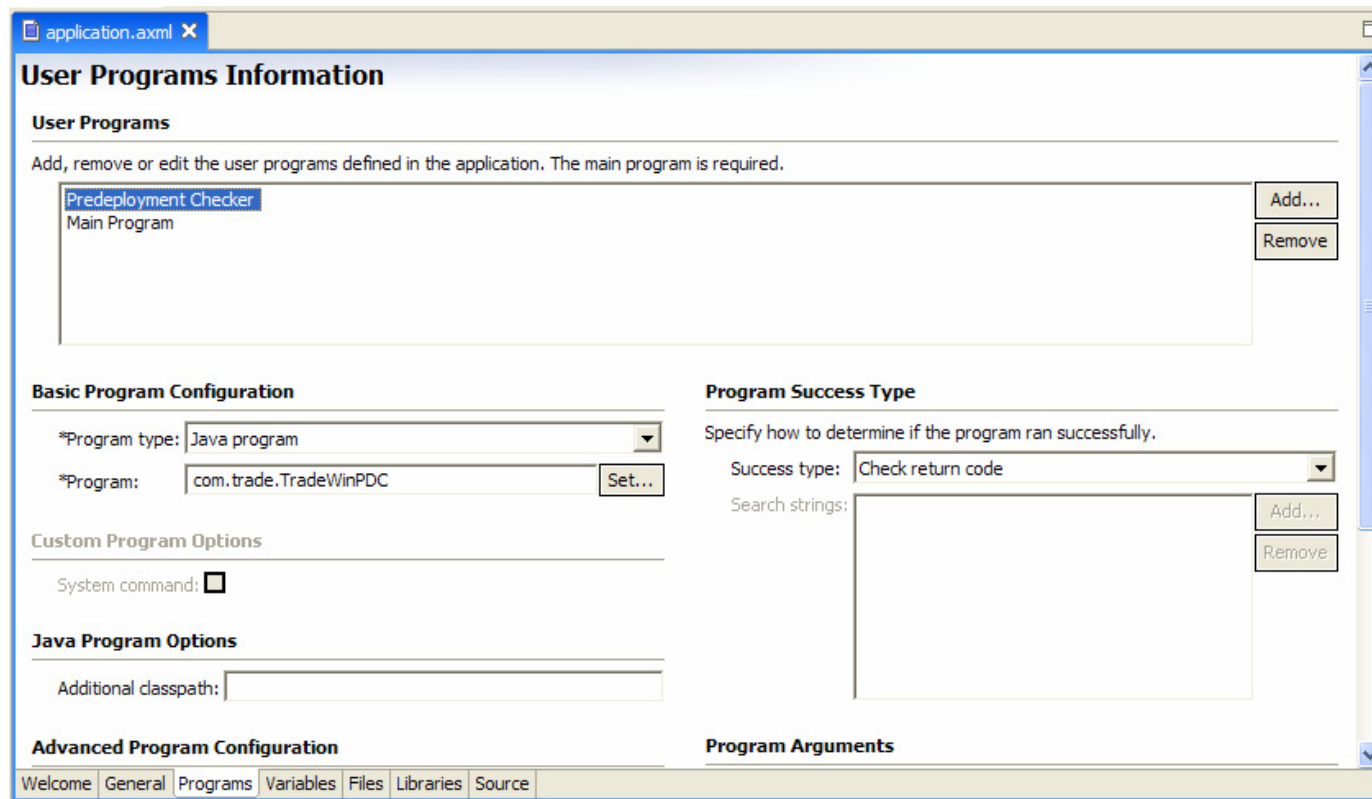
application.axml ✕

User Programs Information

User Programs

Add, remove or edit the user programs defined in the application. The main program is required.

Predeployment Checker
Main Program

Add...
Remove

Basic Program Configuration

*Program type: Java program
*Program: com.trade.TradeWinPDC
Set...

Custom Program Options

System command:

Java Program Options

Additional classpath:

Advanced Program Configuration

Program Success Type

Specify how to determine if the program ran successfully.

Success type: Check return code

Search strings:

Add...
Remove

Program Arguments

Welcome | General | Programs | Variables | Files | Libraries | Source